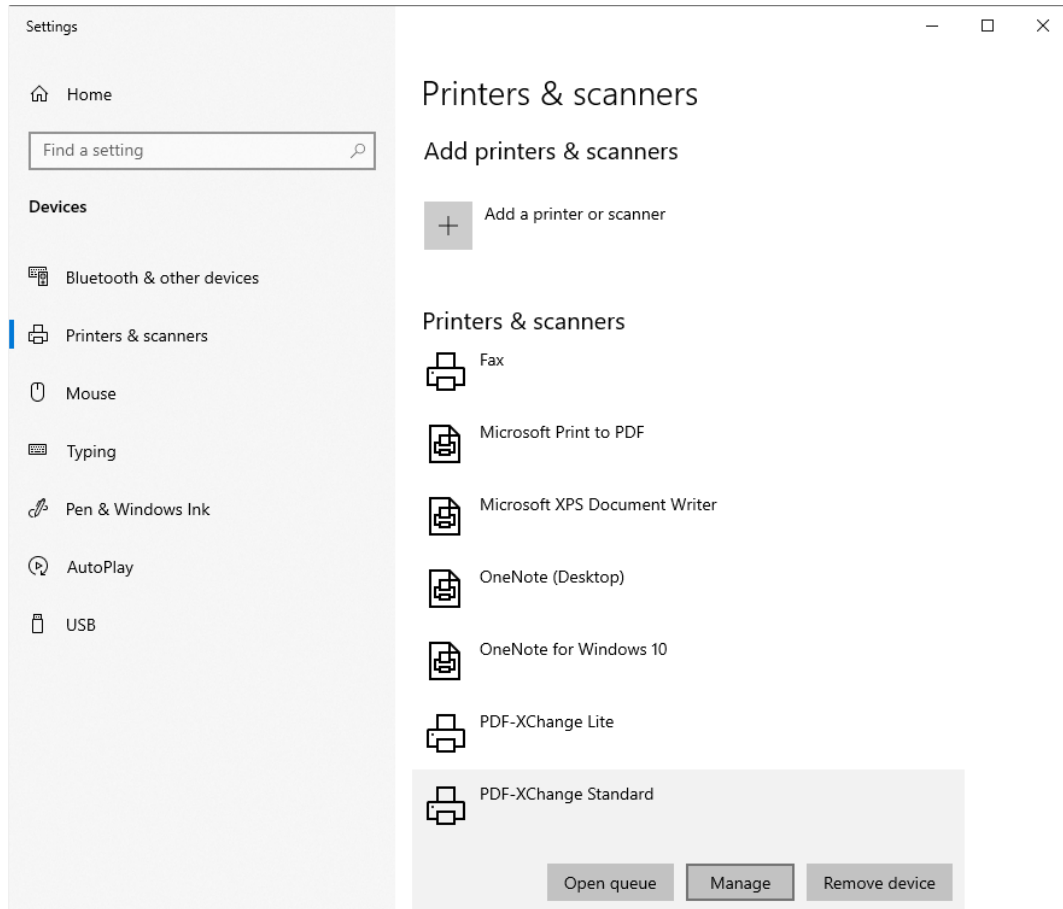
Settings

Home

Find a setting

Devices

Bluetooth & other devices

Printers & scanners

Mouse

Typing

Pen & Windows Ink

AutoPlay

USB

Printers & scanners

Add printers & scanners

Add a printer or scanner

Printers & scanners

Fax

Microsoft Print to PDF

Microsoft XPS Document Writer

OneNote (Desktop)

OneNote for Windows 10

PDF-XChange Lite

PDF-XChange Standard

Open queue

Manage

Remove device